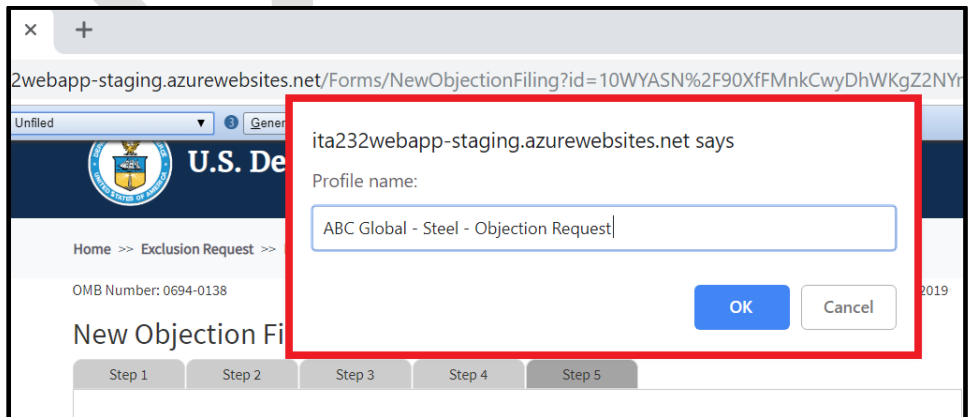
×   +

2webapp-staging.azurewebsites.net/Forms/NewObjectionFiling?id=10WYASN%2F90XfFMnkCwyDhWKgZ2NYr

Unfiled ▾ 3 Gene

U.S. De

Home >> Exclusion Request >>

OMB Number: 0694-0138

2019

New Objection Fi

Step 1 Step 2 Step 3 Step 4 Step 5

ita232webapp-staging.azurewebsites.net says

Profile name:

ABC Global - Steel - Objection Request

OK Cancel